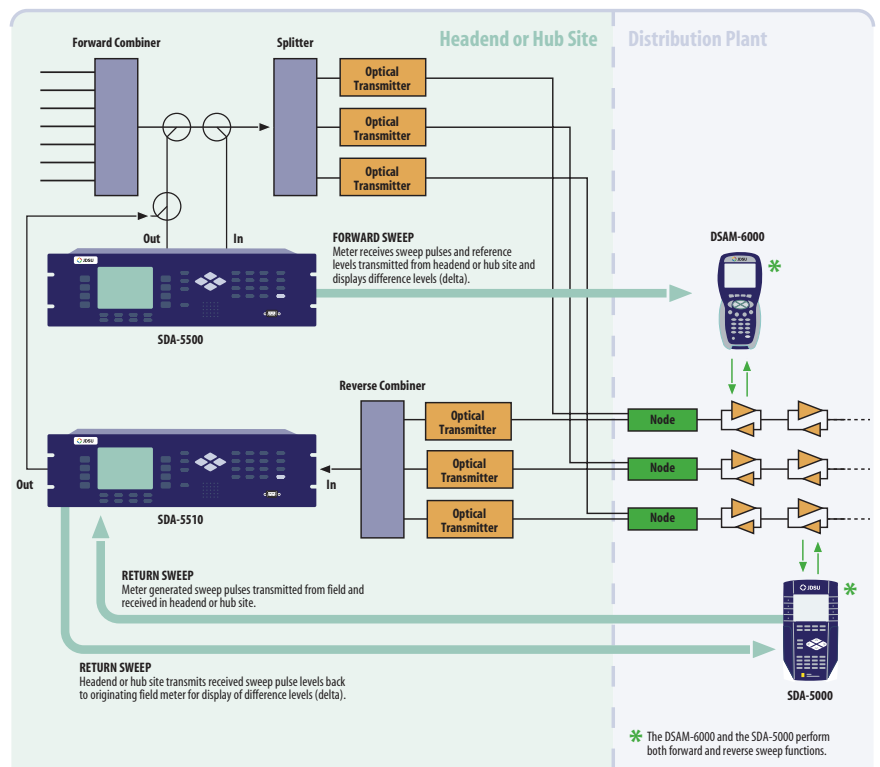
Headend or Hub Site

Distribution Plant

Forward Combiner

Splitter

Optical Transmitter

Optical Transmitter

Optical Transmitter

Out

In

FORWARD SWEEP
Meter receives sweep pulses and reference levels transmitted from headend or hub site and displays difference levels (delta).

JDSU

SDA-5500

DSAM-6000

Reverse Combiner

Optical Transmitter

Optical Transmitter

Optical Transmitter

Node

Node

Node

JDSU

Out

In

SDA-5510

RETURN SWEEP
Meter generated sweep pulses transmitted from field and received in headend or hub site.

RETURN SWEEP
Headend or hub site transmits received sweep pulse levels back to originating field meter for display of difference levels (delta).

JDSU

SDA-5000

The DSAM-6000 and the SDA-5000 perform both forward and reverse sweep functions.